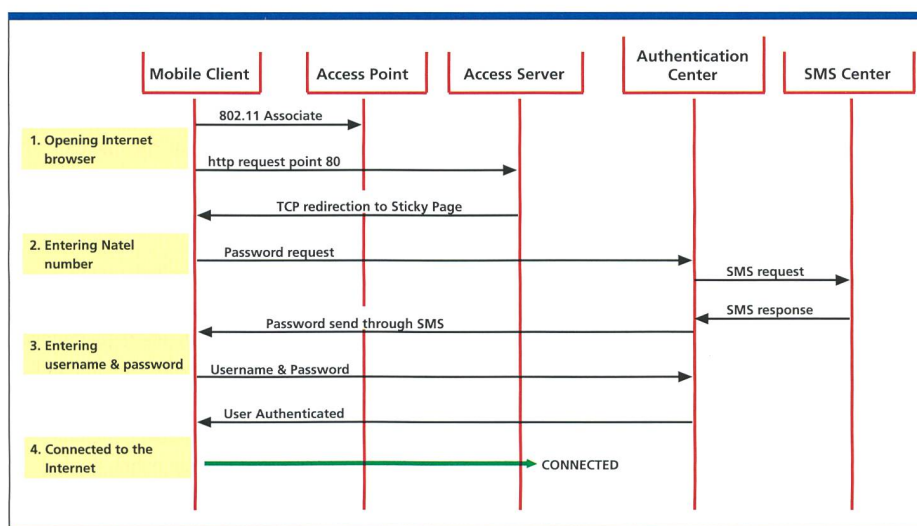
Mobile Client

Access Point

Access Server

Authentication Center

SMS Center

802.11 Associate

1. Opening Internet browser

http request point 80

TCP redirection to Sticky Page

2. Entering Natel number

Password request

SMS request

SMS response

Password send through SMS

3. Entering username & password

Username & Password

User Authenticated

4. Connected to the Internet

CONNECTED